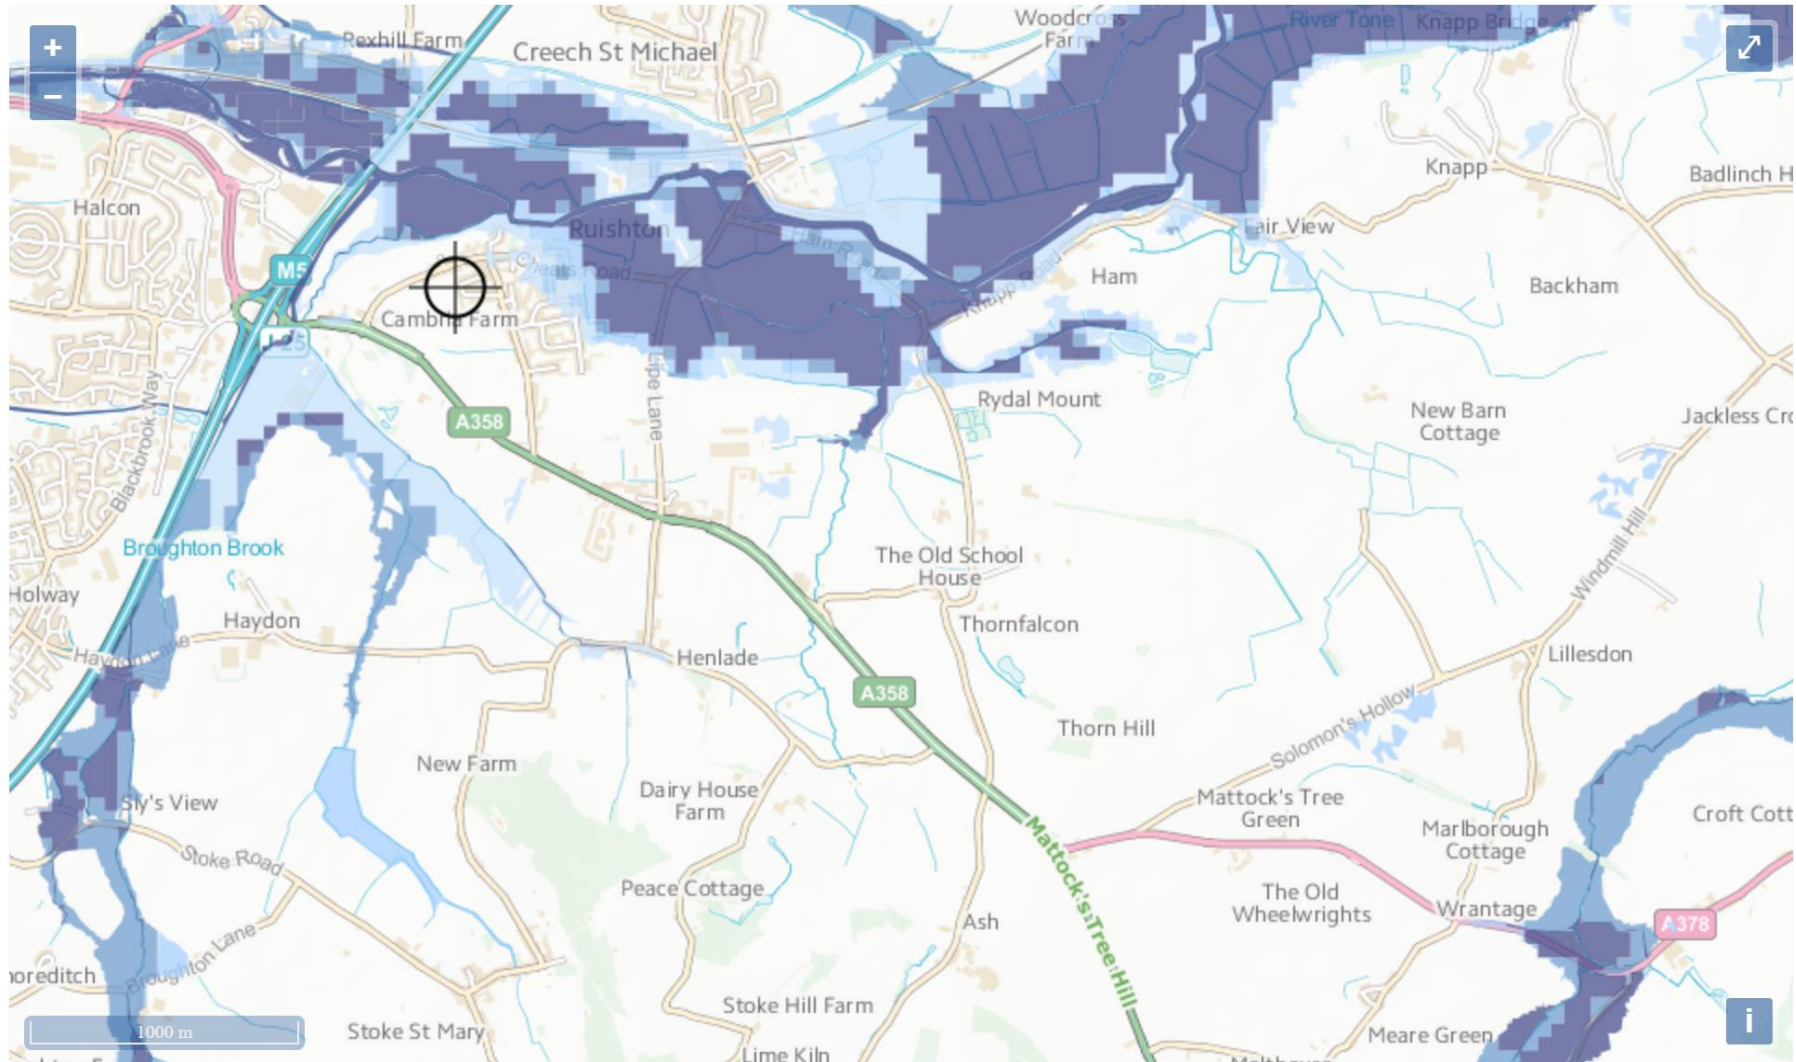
+
−
Rexhill Farm
Creech St Michael
Woodcross Farm
River Tone
Knapp Bridge
Halcon
Ruishton
Ham Road
Knapp Road
Knapp
Badlinch H
Fair View
Ham
Backham
M5
Cambria Farm
J 25
A358
Lipe Lane
Rydal Mount
New Barn Cottage
Jackless Cro
Blackbrook Way
Broughton Brook
Holway
Haydon
Haydon Lane
The Old School House
Thornfalcon
Windmill Hill
Lillesdon
Henlade
A358
Thorn Hill
Solomon's Hollow
New Farm
Sly's View
Dairy House Farm
Mattock's Tree Green
Marlborough Cottage
Croft Cott
Stoke Road
Mattock's Tree Hill
Peace Cottage
The Old Wheelwrights
Wrantage
A378
Ash
oreditch
Broughton Lane
Stoke Hill Farm
1000 m
Stoke St Mary
Lime Kiln
Meare Green
i